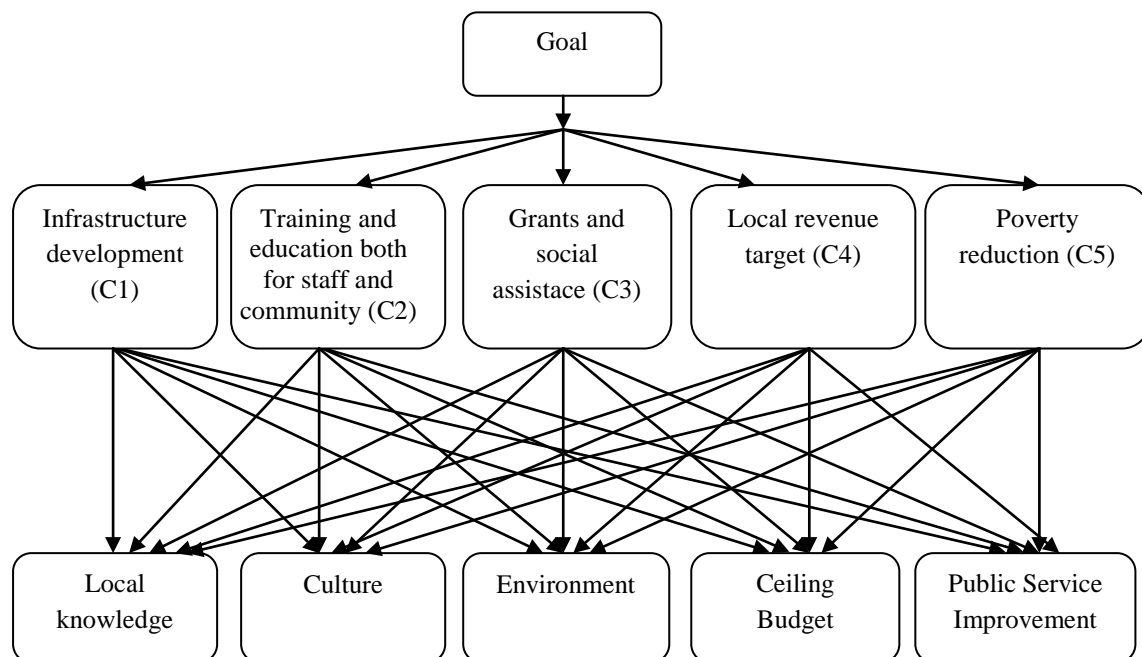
Goal

Infrastructure development (C1)

Training and education both for staff and community (C2)

Grants and social assistace (C3)

Local revenue target (C4)

Poverty reduction (C5)

Local knowledge

Culture

Environment

Ceiling Budget

Public Service Improvement